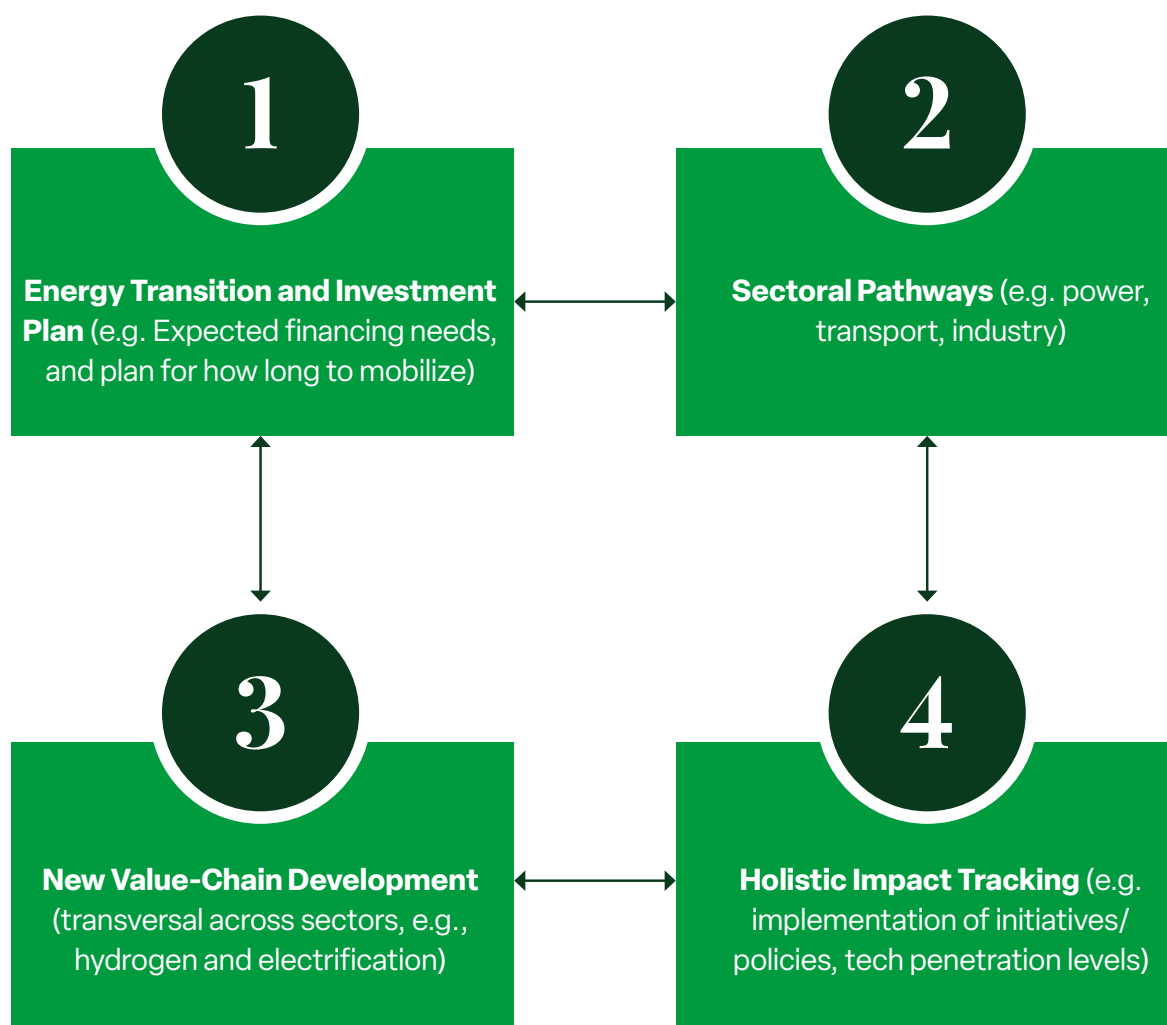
1

Energy Transition and Investment Plan (e.g. Expected financing needs, and plan for how long to mobilize)

2

Sectoral Pathways (e.g. power, transport, industry)

3

New Value-Chain Development (transversal across sectors, e.g., hydrogen and electrification)

4

Holistic Impact Tracking (e.g. implementation of initiatives/ policies, tech penetration levels)